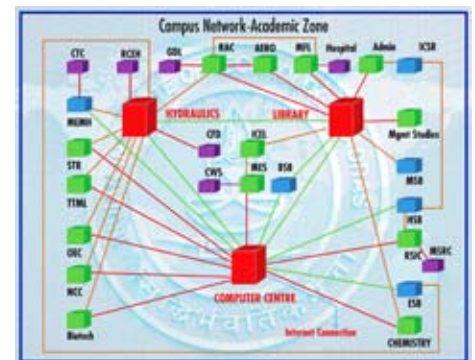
Campus Network-Academic Zone

CTC
RCGH
GDL
RAC
AERO
MFL
Hospital
Admin
ICSR
MGMH
HYDRAULICS
LIBRARY
Mgmt Studies
STR
CFD
ICEL
TTML
CWS
MES
BSB
MSB
HSB
OEC
RSIC
MSRC
NCC
COMPUTER CENTRE
ESB
Biotech
Internet Connection
CHEMISTRY